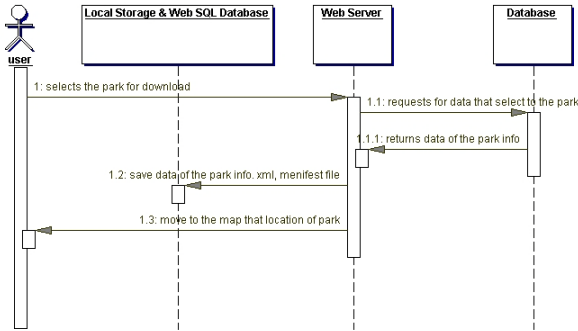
user

Local Storage & Web SQL Database

Web Server

Database

1: selects the park for download

1.1: requests for data that select to the park

1.1.1: returns data of the park info

1.2: save data of the park info. xml, menifest file

1.3: move to the map that location of park